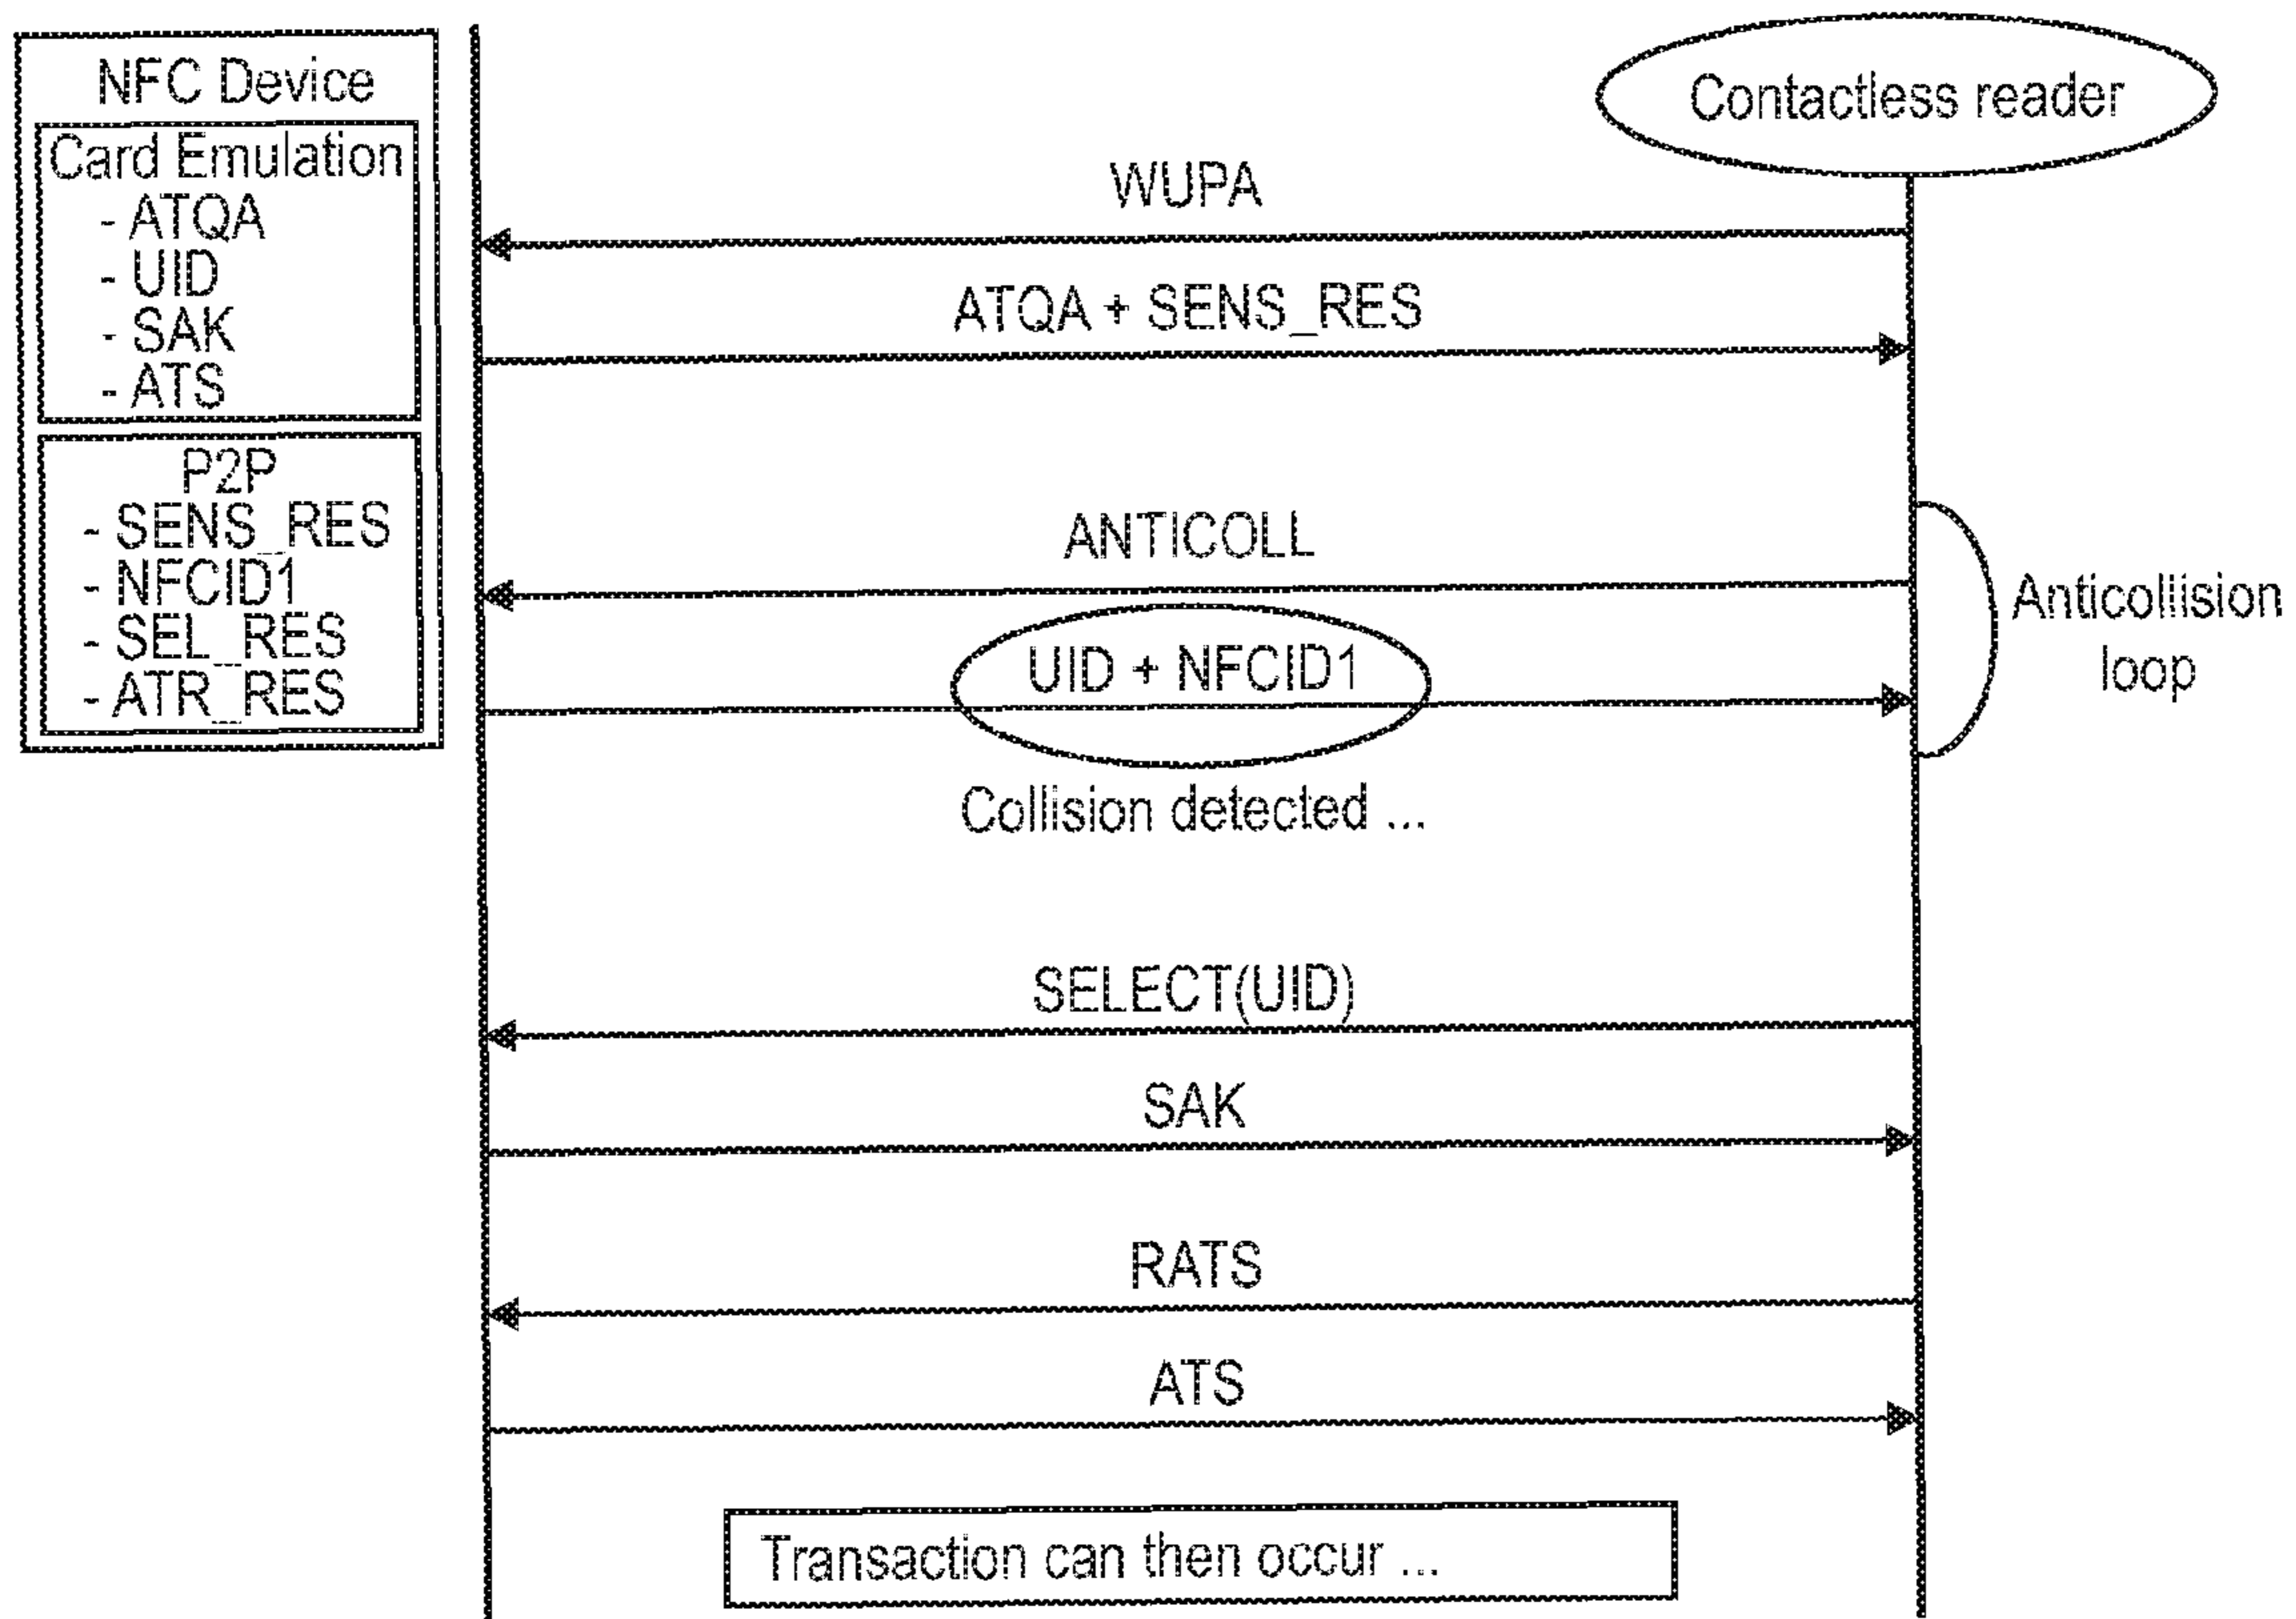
NFC Device
Card Emulation
- ATQA
- UID
- SAK
- ATS

P2P
- SENS_RES
- NFCID1
- SEL_RES
- ATR_RES

Contactless reader

WUPA

ATQA + SENS_RES

ANTICOLL

UID + NFCID1

Anticollision loop

Collision detected ...

SELECT(UID)

SAK

RATS

ATS

Transaction can then occur ...